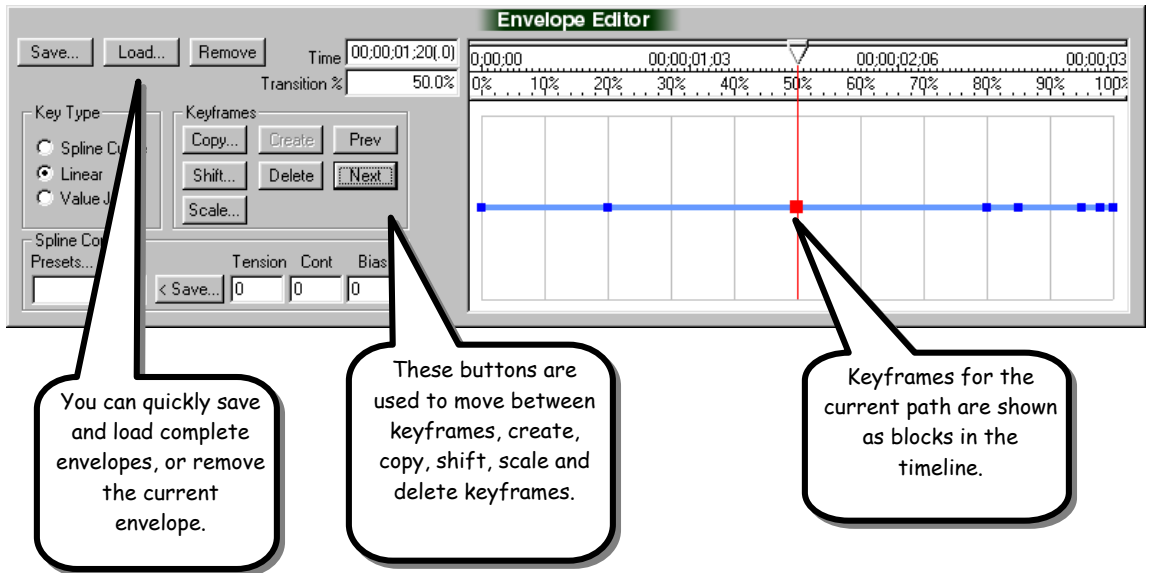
Envelope Editor

Save... Load... Remove

Time 00;00;01;20(.0)

Transition % 50.0%

0;00;00 00;00;01;03 00;00;02;06 00;00;03

0% 10% 20% 30% 40% 50% 60% 70% 80% 90% 100%

Key Type

Spline Cu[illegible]

Linear

Value J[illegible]

Keyframes

Copy... Create Prev

Shift... Delete Next

Scale...

Spline Co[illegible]

Presets...

Tension Cont Bias

< Save... 0 0 0

You can quickly save and load complete envelopes, or remove the current envelope.

These buttons are used to move between keyframes, create, copy, shift, scale and delete keyframes.

Keyframes for the current path are shown as blocks in the timeline.